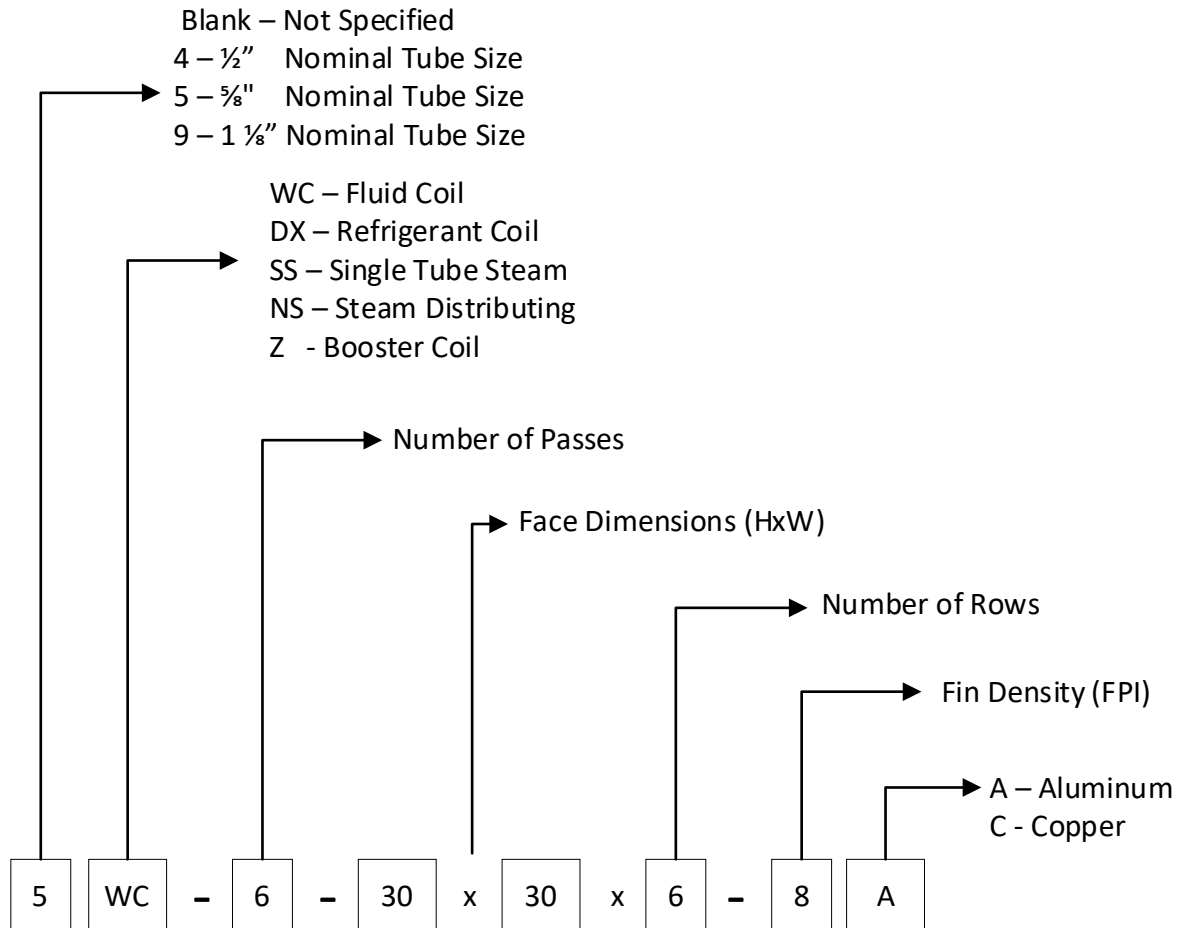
Blank – Not Specified
4 – ½" Nominal Tube Size
5 – ⅝" Nominal Tube Size
9 – 1 ⅛" Nominal Tube Size

WC – Fluid Coil
DX – Refrigerant Coil
SS – Single Tube Steam
NS – Steam Distributing
Z - Booster Coil

Number of Passes

Face Dimensions (HxW)

Number of Rows

Fin Density (FPI)

A – Aluminum
C - Copper

5 WC - 6 - 30 x 30 x 6 - 8 A